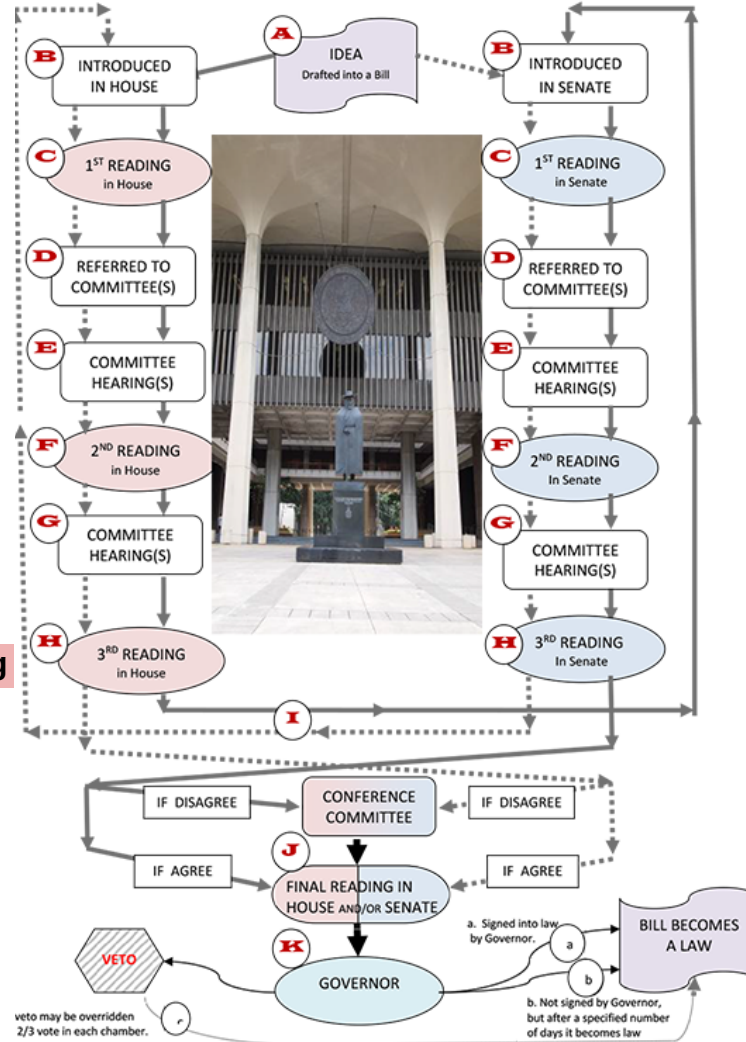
A
IDEA
Drafted into a Bill

B
INTRODUCED IN HOUSE

B
INTRODUCED IN SENATE

C
1$^{ST}$ READING in House

C
1$^{ST}$ READING in Senate

D
REFERRED TO COMMITTEE(S)

D
REFERRED TO COMMITTEE(S)

E
COMMITTEE HEARING(S)

E
COMMITTEE HEARING(S)

F
2$^{ND}$ READING in House

F
2$^{ND}$ READING In Senate

G
COMMITTEE HEARING(S)

G
COMMITTEE HEARING(S)

H
3$^{RD}$ READING in House

H
3$^{RD}$ READING In Senate

g

I

IF DISAGREE
CONFERENCE COMMITTEE
IF DISAGREE

J
IF AGREE
FINAL READING IN HOUSE AND/OR SENATE
IF AGREE

K
GOVERNOR

VETO

a. Signed into law by Governor.
a
b
b. Not signed by Governor, but after a specified number of days it becomes law

BILL BECOMES A LAW

veto may be overridden 2/3 vote in each chamber.
c